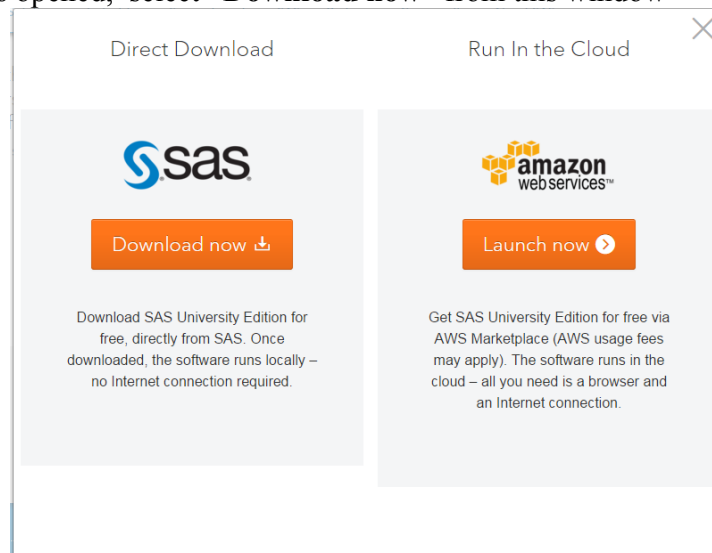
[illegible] opened, select "Download now" from this window

Direct Download

Run In the Cloud

sas

Download now

Download SAS University Edition for free, directly from SAS. Once downloaded, the software runs locally – no Internet connection required.

amazon web services™

Launch now

Get SAS University Edition for free via AWS Marketplace (AWS usage fees may apply). The software runs in the cloud – all you need is a browser and an Internet connection.